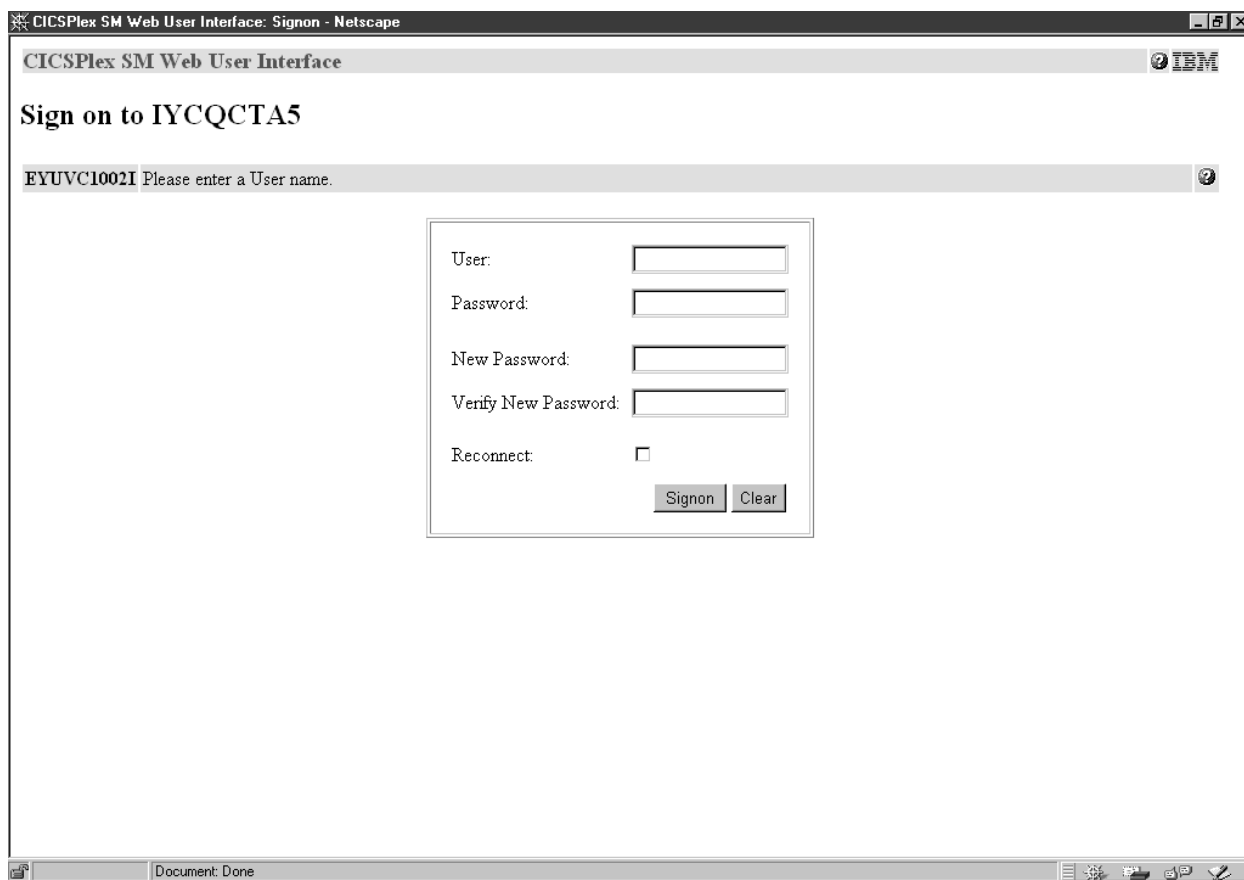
CICSPlex SM Web User Interface: Signon - Netscape

CICSPlex SM Web User Interface

IBM

Sign on to IYCQCTA5

EYUVC1002I Please enter a User name.

User:

Password:

New Password:

Verify New Password:

Reconnect:

Signon Clear

Document: Done